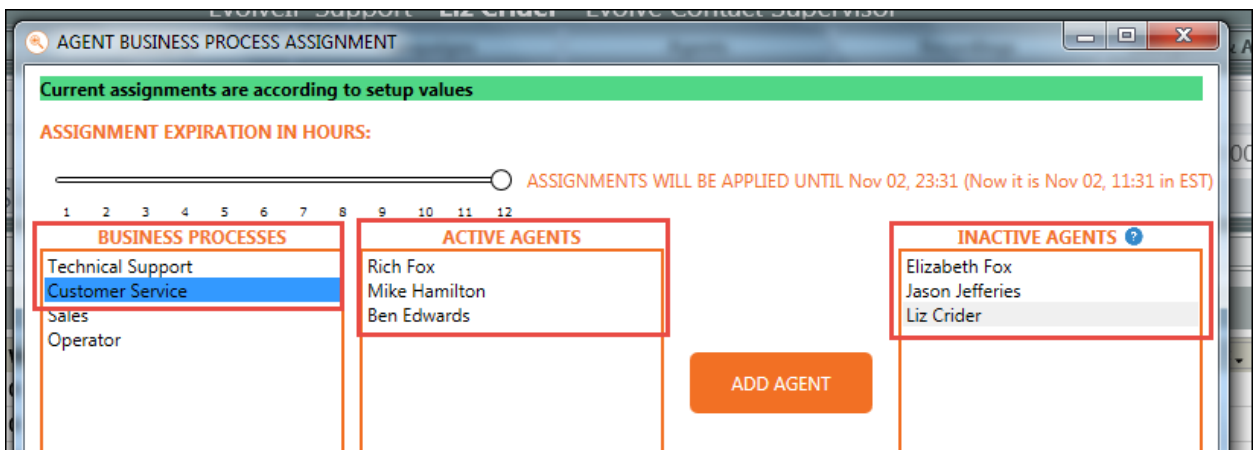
AGENT BUSINESS PROCESS ASSIGNMENT

Current assignments are according to setup values

ASSIGNMENT EXPIRATION IN HOURS:

ASSIGNMENTS WILL BE APPLIED UNTIL Nov 02, 23:31 (Now it is Nov 02, 11:31 in EST)

1 2 3 4 5 6 7 8 9 10 11 12

BUSINESS PROCESSES
Technical Support
Customer Service
Sales
Operator

ACTIVE AGENTS
Rich Fox
Mike Hamilton
Ben Edwards

ADD AGENT

INACTIVE AGENTS
Elizabeth Fox
Jason Jefferies
Liz Crider